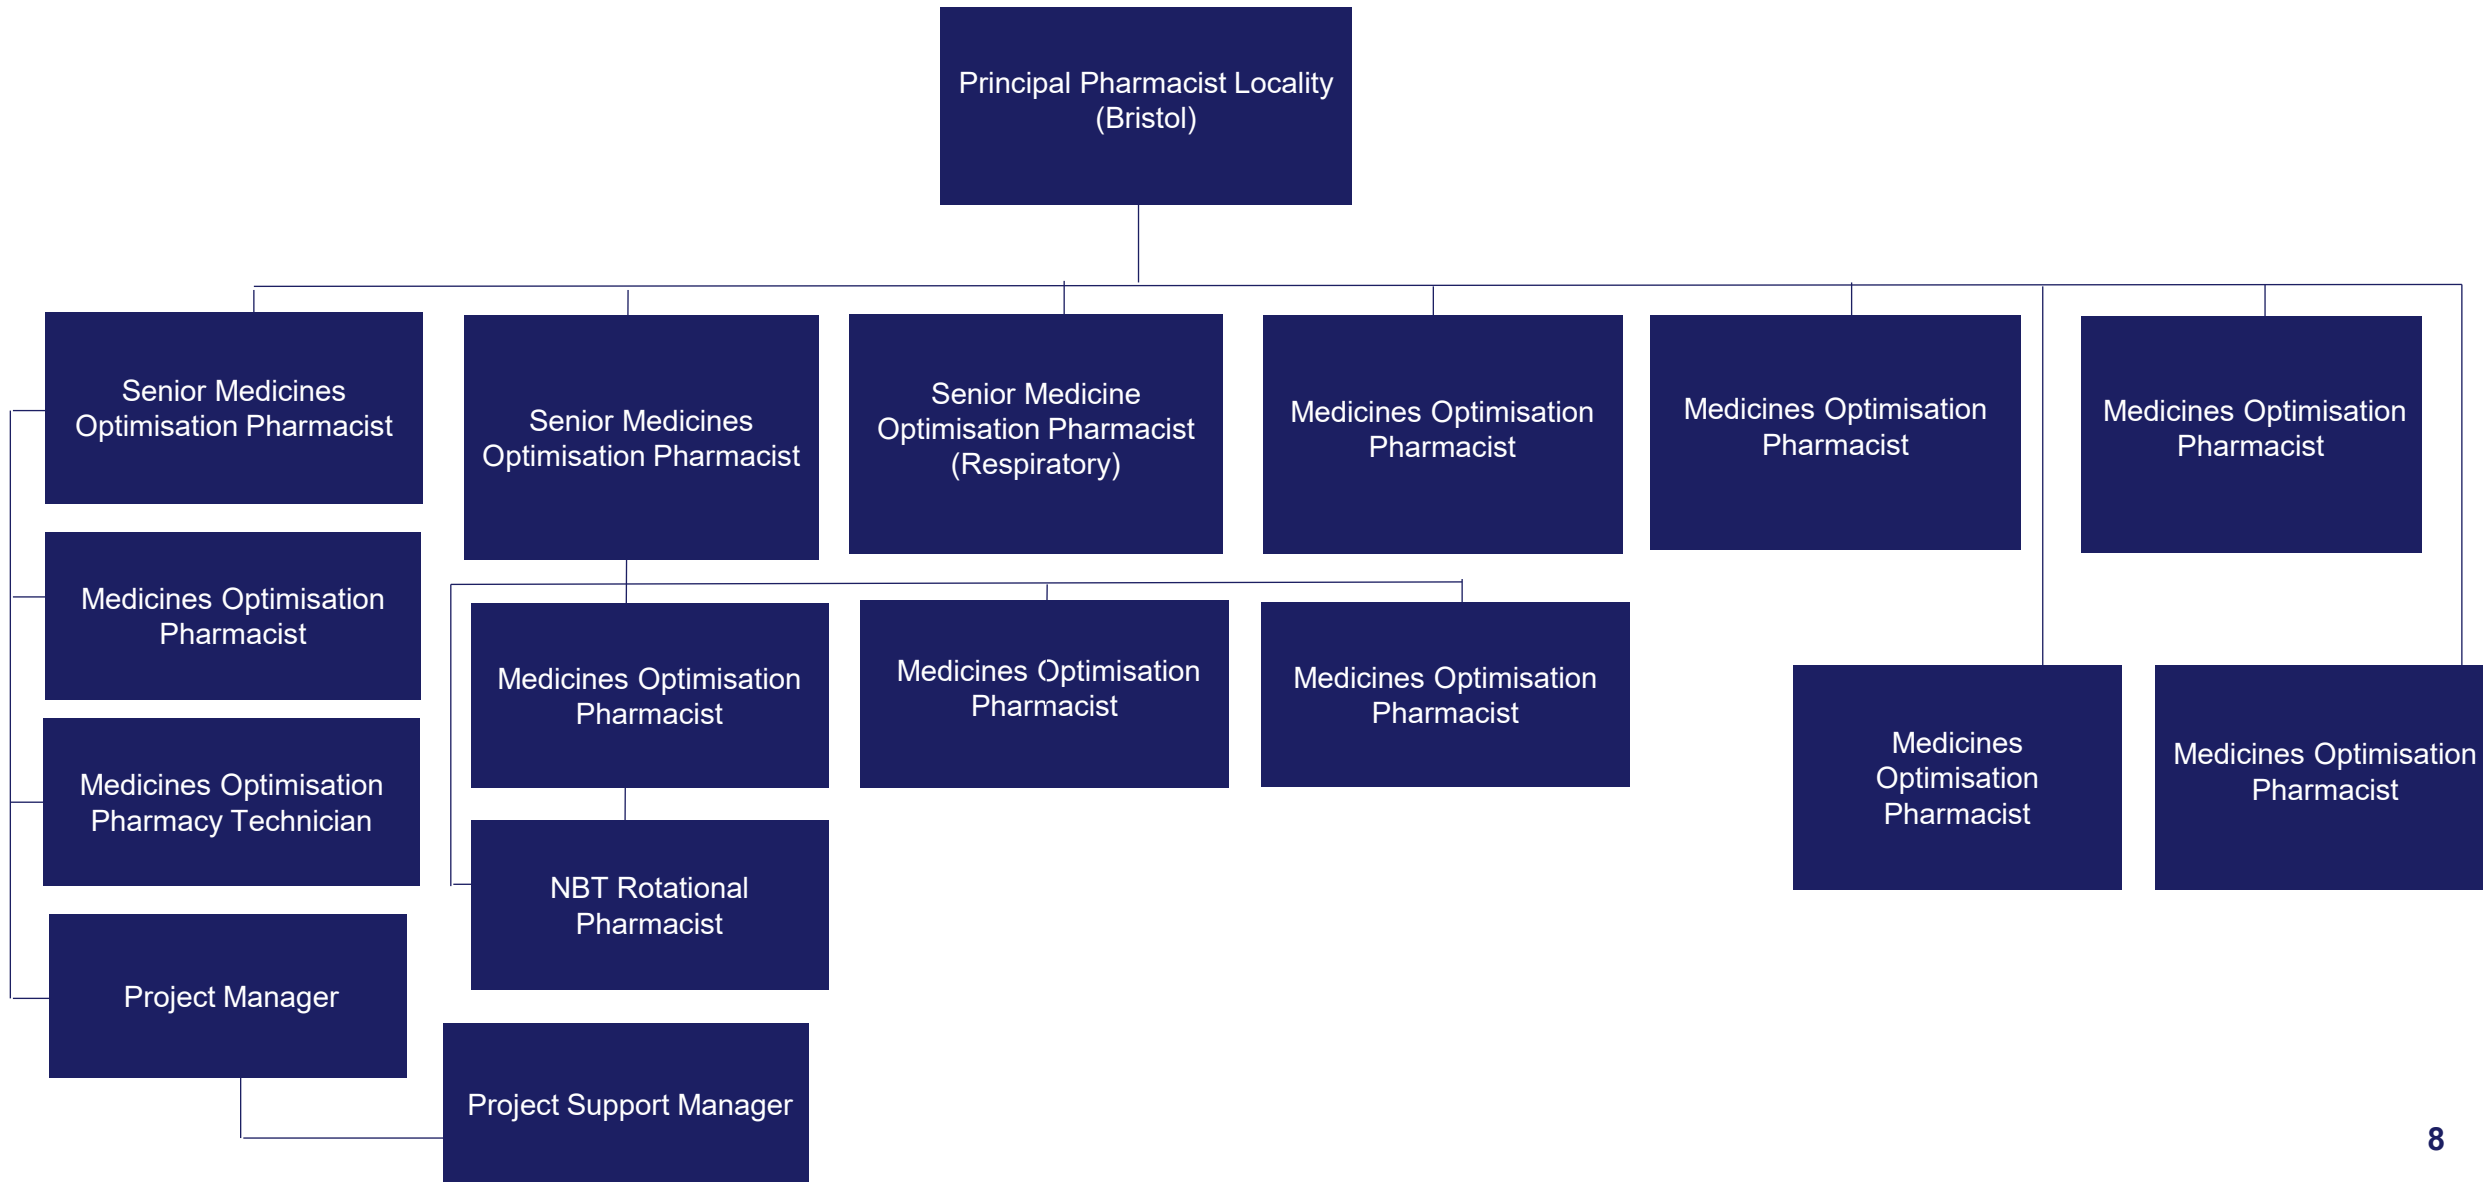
Principal Pharmacist Locality (Bristol)

Senior Medicines Optimisation Pharmacist

Senior Medicines Optimisation Pharmacist

Senior Medicine Optimisation Pharmacist (Respiratory)

Medicines Optimisation Pharmacist

Medicines Optimisation Pharmacist

Medicines Optimisation Pharmacist

Medicines Optimisation Pharmacist

Medicines Optimisation Pharmacy Technician

Project Manager

Project Support Manager

Medicines Optimisation Pharmacist

NBT Rotational Pharmacist

Medicines Optimisation Pharmacist

Medicines Optimisation Pharmacist

Medicines Optimisation Pharmacist

Medicines Optimisation Pharmacist

8